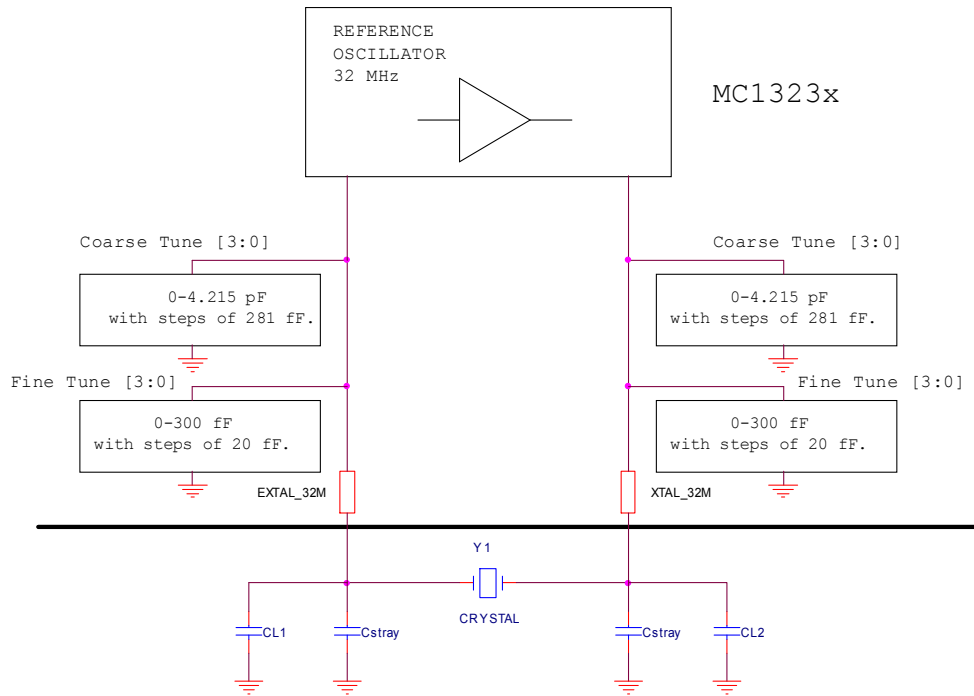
REFERENCE
OSCILLATOR
32 MHz

MC1323x

Coarse Tune [3:0]

0-4.215 pF
with steps of 281 fF.

Fine Tune [3:0]

0-300 fF
with steps of 20 fF.

EXTAL_32M

Coarse Tune [3:0]

0-4.215 pF
with steps of 281 fF.

Fine Tune [3:0]

0-300 fF
with steps of 20 fF.

XTAL_32M

Y1

CRYSTAL

CL1

Cstray

Cstray

CL2